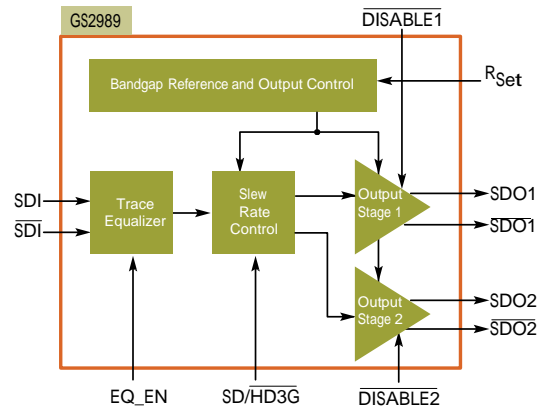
GS2989

$\overline{\text{DISABLE1}}$

Bandgap Reference and Output Control

$R_{Set}$

SDI

$\overline{\text{SDI}}$

Trace Equalizer

Slew Rate Control

Output Stage 1

SDO1

$\overline{\text{SDO1}}$

Output Stage 2

SDO2

$\overline{\text{SDO2}}$

EQ_EN

SD/$\overline{\text{HD3G}}$

$\overline{\text{DISABLE2}}$